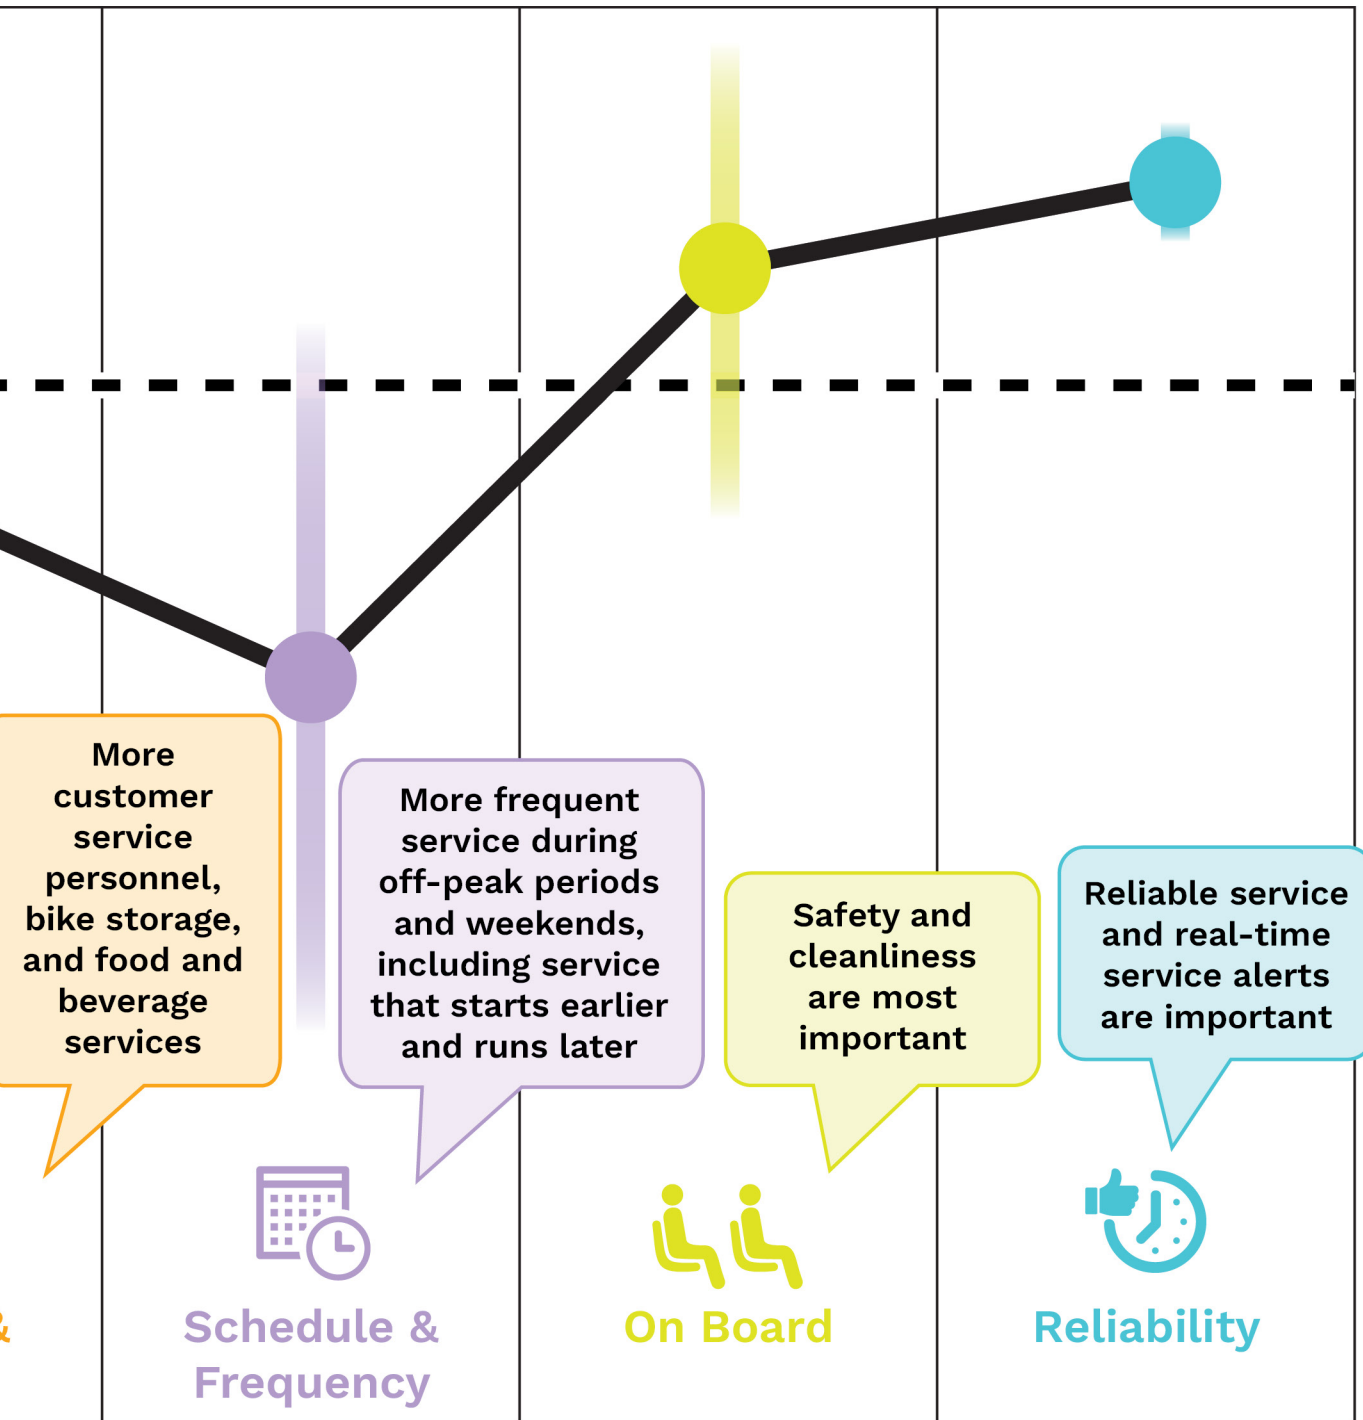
More customer service personnel, bike storage, and food and beverage services

More frequent service during off-peak periods and weekends, including service that starts earlier and runs later

Safety and cleanliness are most important

Reliable service and real-time service alerts are important

&

Schedule & Frequency

On Board

Reliability